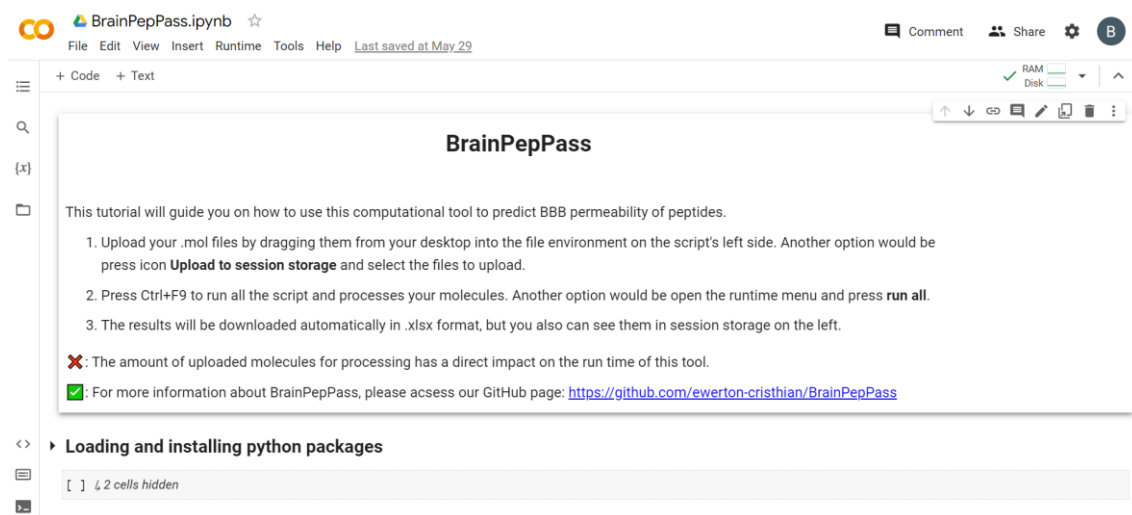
CO BrainPepPass.ipynb ☆
File Edit View Insert Runtime Tools Help Last saved at May 29

Comment Share B

+ Code + Text

RAM
Disk

{x}

BrainPepPass

This tutorial will guide you on how to use this computational tool to predict BBB permeability of peptides.

1. Upload your .mol files by dragging them from your desktop into the file environment on the script's left side. Another option would be press icon **Upload to session storage** and select the files to upload.

2. Press Ctrl+F9 to run all the script and processes your molecules. Another option would be open the runtime menu and press **run all**.

3. The results will be downloaded automatically in .xlsx format, but you also can see them in session storage on the left.

❌: The amount of uploaded molecules for processing has a direct impact on the run time of this tool.

✅: For more information about BrainPepPass, please acsess our GitHub page: https://github.com/ewerton-cristhian/BrainPepPass

▸ Loading and installing python packages

[ ] ↳ 2 cells hidden